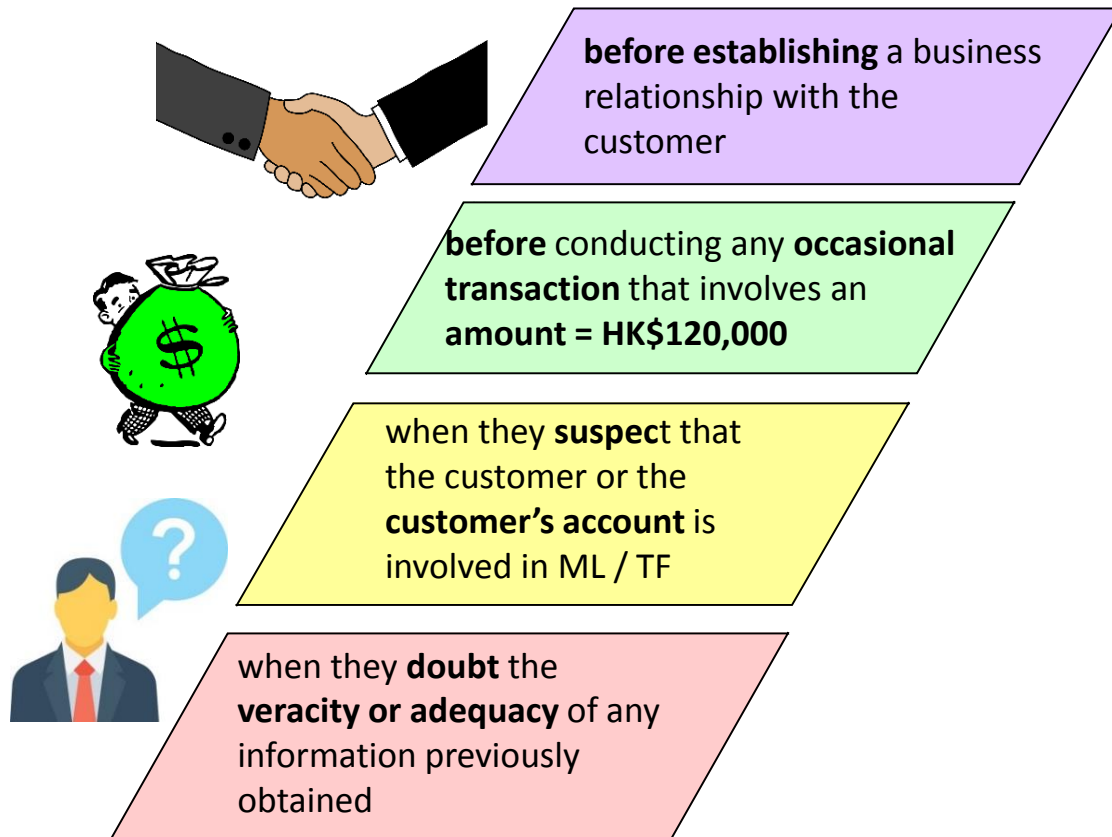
**before establishing** a business relationship with the customer

**before** conducting any **occasional transaction** that involves an **amount = HK$120,000**

when they **suspec**t that the customer or the **customer's account** is involved in ML / TF

when they **doubt** the **veracity or adequacy** of any information previously obtained